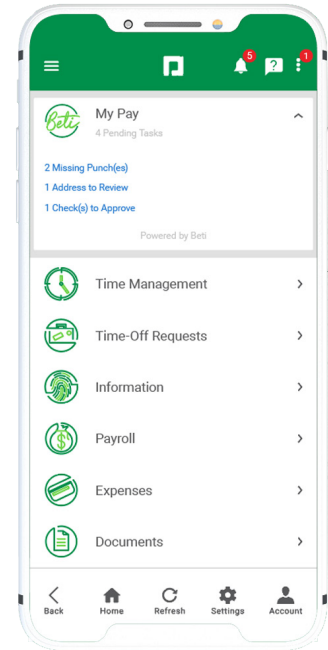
5
1

Beti

My Pay
4 Pending Tasks

2 Missing Punch(es)
1 Address to Review
1 Check(s) to Approve

Powered by Beti

Time Management

Time-Off Requests

Information

Payroll

Expenses

Documents

Back
Home
Refresh
Settings
Account